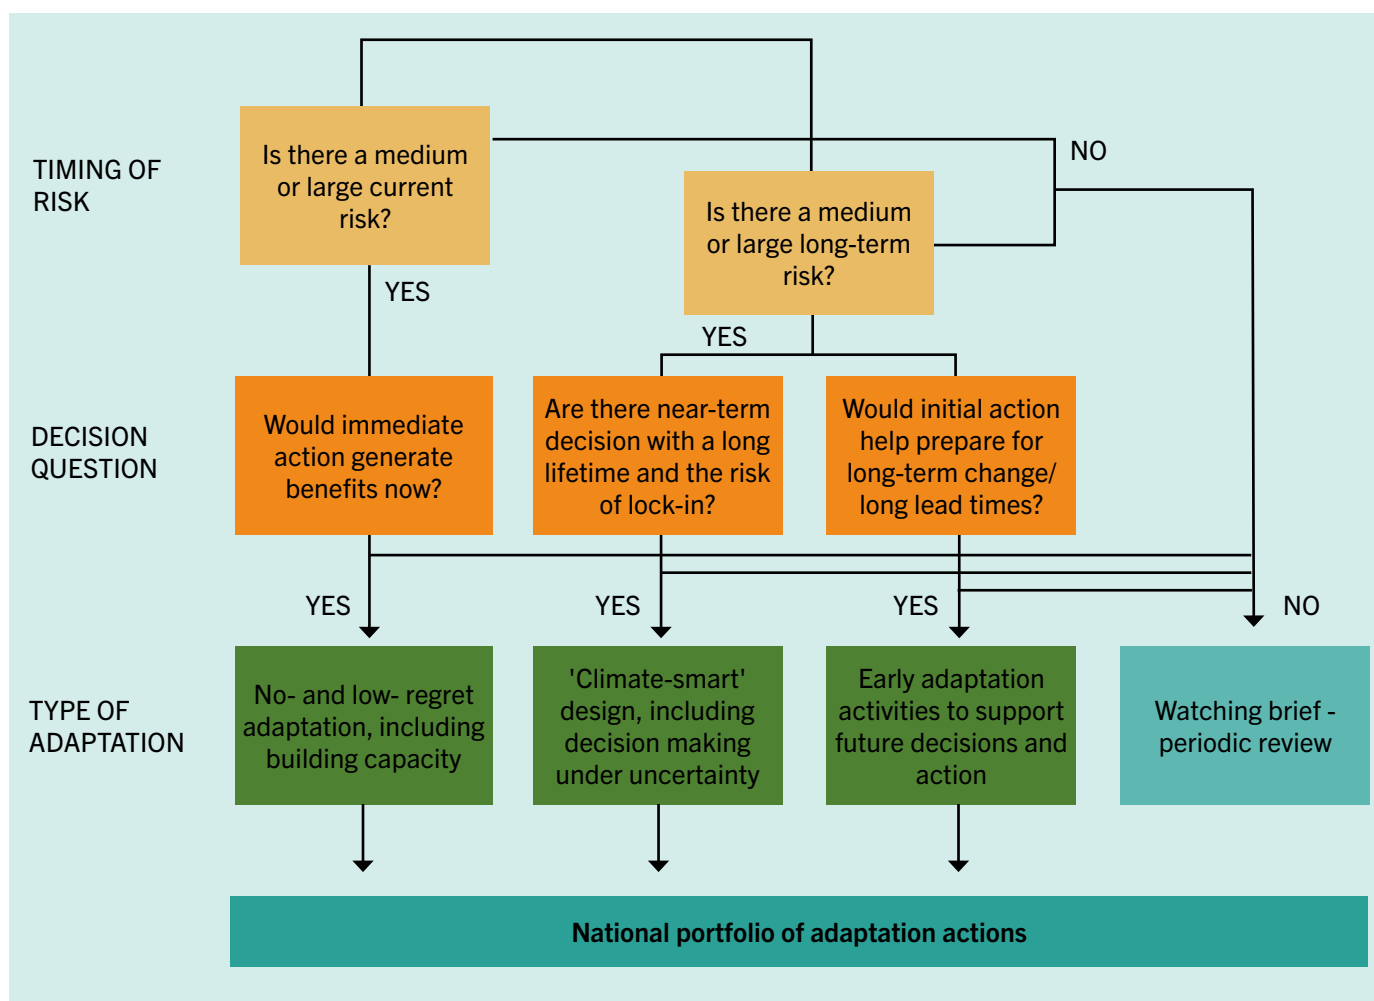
TIMING OF RISK

Is there a medium or large current risk?

NO

Is there a medium or large long-term risk?

YES

YES

DECISION QUESTION

Would immediate action generate benefits now?

Are there near-term decision with a long lifetime and the risk of lock-in?

Would initial action help prepare for long-term change/ long lead times?

YES

YES

YES

NO

TYPE OF ADAPTATION

No- and low- regret adaptation, including building capacity

'Climate-smart' design, including decision making under uncertainty

Early adaptation activities to support future decisions and action

Watching brief - periodic review

National portfolio of adaptation actions